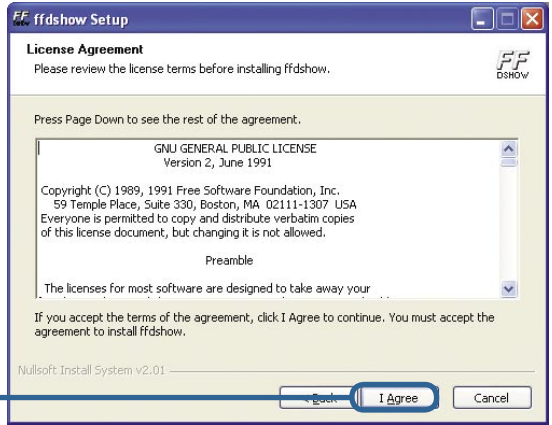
ffdshow Setup

License Agreement
Please review the license terms before installing ffdshow.

FF DSHOW

Press Page Down to see the rest of the agreement.

GNU GENERAL PUBLIC LICENSE
Version 2, June 1991

Copyright (C) 1989, 1991 Free Software Foundation, Inc.
59 Temple Place, Suite 330, Boston, MA 02111-1307 USA
Everyone is permitted to copy and distribute verbatim copies
of this license document, but changing it is not allowed.

Preamble

The licenses for most software are designed to take away your
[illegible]

If you accept the terms of the agreement, click I Agree to continue. You must accept the agreement to install ffdshow.

Nullsoft Install System v2.01

< Back | I Agree | Cancel